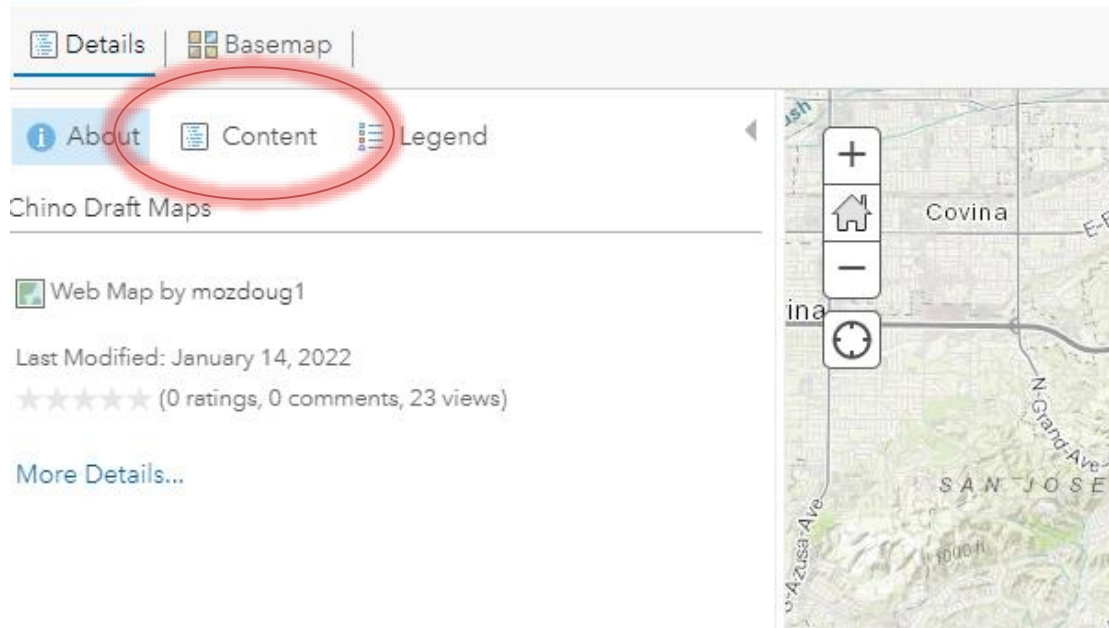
Details | Basemap

About Content Legend

Chino Draft Maps

Web Map by mozdoug1

Last Modified: January 14, 2022

(0 ratings, 0 comments, 23 views)

More Details...

+

−

ush

Covina

E-

ina

N Grand Ave

SAN JOSE

1000 ft

S Azusa Ave